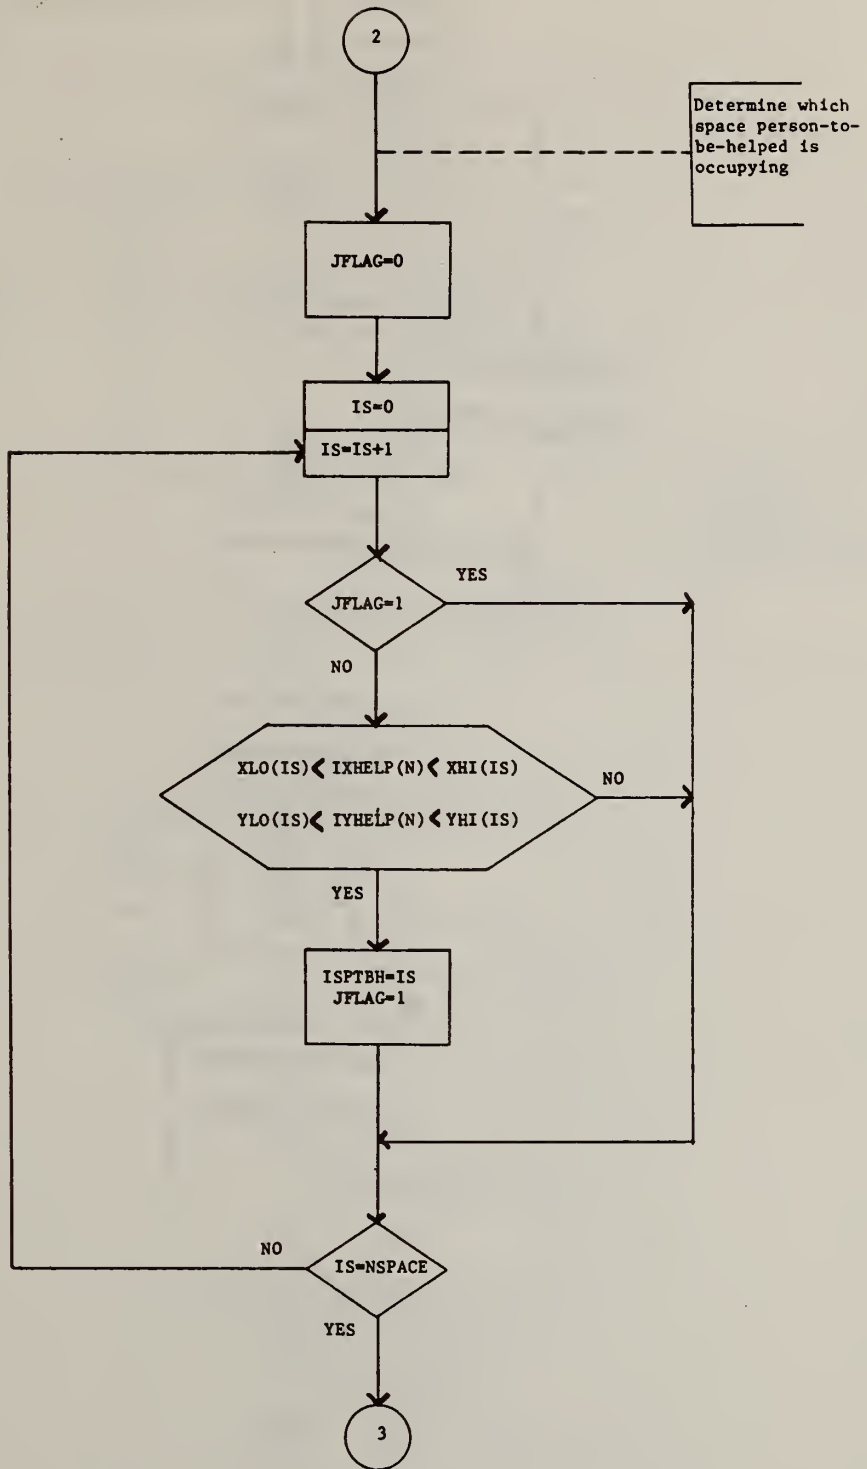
2

Determine which space person-to-be-helped is occupying

JFLAG=0

IS=0

IS=IS+1

JFLAG=1

YES

NO

XLO(IS) $<$ IXHELP(N) $<$ XHI(IS)

YLO(IS) $<$ IYHELP(N) $<$ YHI(IS)

NO

YES

ISPTBH=IS
JFLAG=1

NO

IS=NSPACE

YES

3